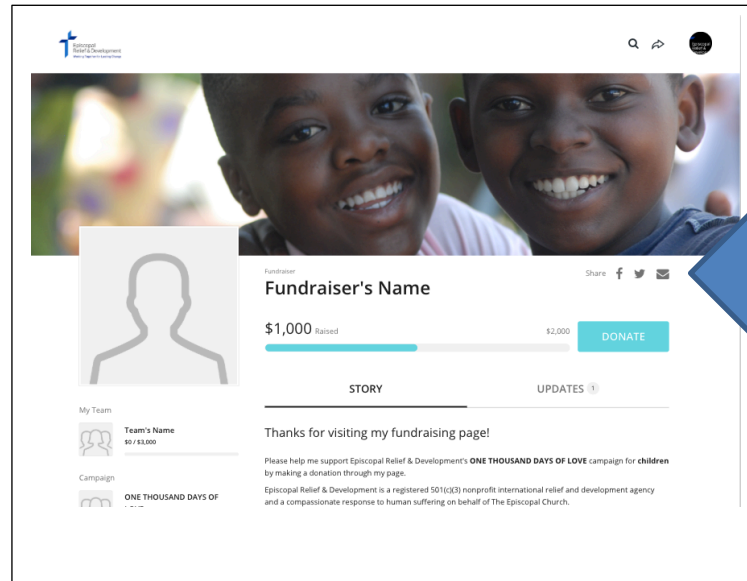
Episcopal Relief & Development
Healing a Hurting World Since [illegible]

Fundraiser
Fundraiser's Name

Share

$1,000 Raised $2,000

DONATE

STORY UPDATES 1

My Team
Team's Name
$0 / $3,000

Campaign
ONE THOUSAND DAYS OF LOVE

Thanks for visiting my fundraising page!

Please help me support Episcopal Relief & Development's **ONE THOUSAND DAYS OF LOVE** campaign for **children** by making a donation through my page.

Episcopal Relief & Development is a registered 501(c)(3) nonprofit international relief and development agency and a compassionate response to human suffering on behalf of The Episcopal Church.